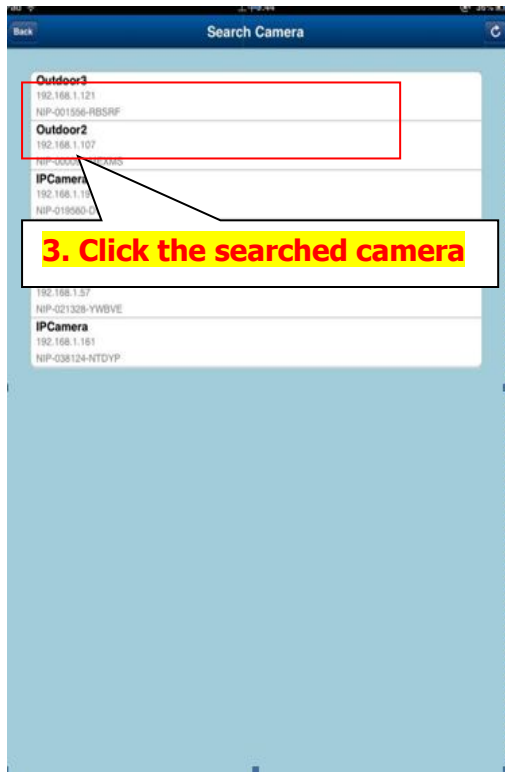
Back
Search Camera
Outdoor3
192.168.1.121
NIP-001556-RBSRF
Outdoor2
192.168.1.107
NIP-0000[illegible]EXMS
IPCamera
192.168.1.1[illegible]
NIP-019560-D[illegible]
3. Click the searched camera
192.168.1.57
NIP-021328-YWBVE
IPCamera
192.168.1.161
NIP-038124-NTDYP